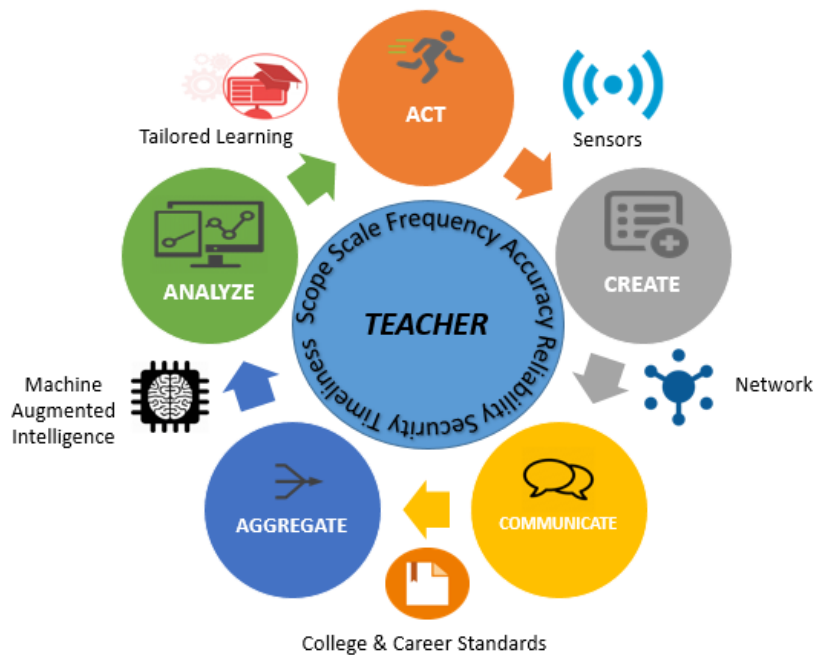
ACT

Tailored Learning

Sensors

CREATE

ANALYZE

Scope Scale Frequency Accuracy Reliability Security Timeliness

TEACHER

Network

Machine Augmented Intelligence

COMMUNICATE

AGGREGATE

College & Career Standards